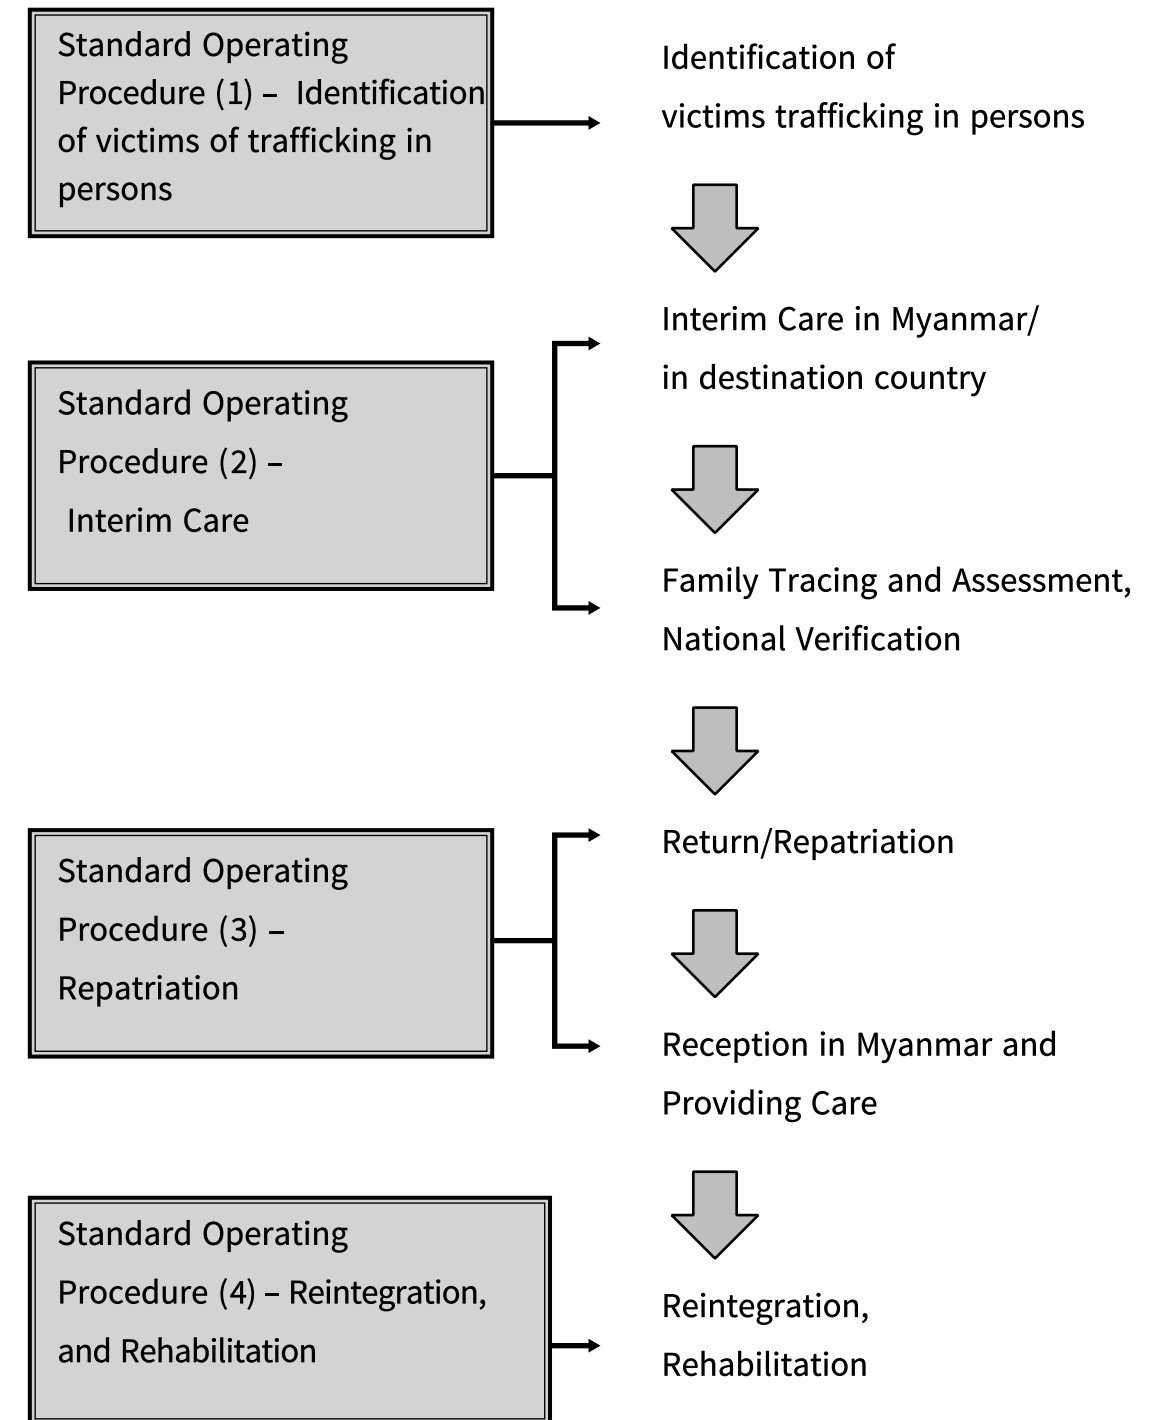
Standard Operating Procedure (1) – Identification of victims of trafficking in persons

Identification of victims trafficking in persons

Interim Care in Myanmar/ in destination country

Standard Operating Procedure (2) – Interim Care

Family Tracing and Assessment, National Verification

Return/Repatriation

Standard Operating Procedure (3) – Repatriation

Reception in Myanmar and Providing Care

Standard Operating Procedure (4) – Reintegration, and Rehabilitation

Reintegration, Rehabilitation